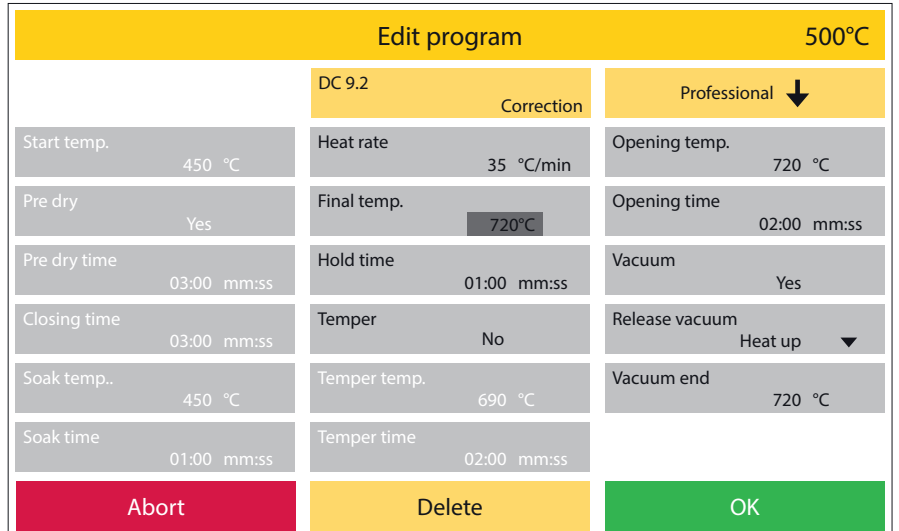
Edit program 500°C

DC 9.2
Correction

Professional

Start temp.
450 °C

Pre dry
Yes

Pre dry time
03:00 mm:ss

Closing time
03:00 mm:ss

Soak temp..
450 °C

Soak time
01:00 mm:ss

Heat rate
35 °C/min

Final temp.
720°C

Hold time
01:00 mm:ss

Temper
No

Temper temp.
690 °C

Temper time
02:00 mm:ss

Opening temp.
720 °C

Opening time
02:00 mm:ss

Vacuum
Yes

Release vacuum
Heat up

Vacuum end
720 °C

Abort

Delete

OK